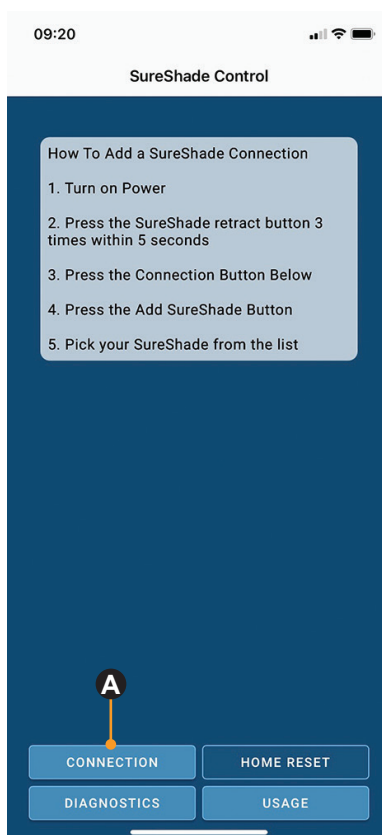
09:20

SureShade Control

How To Add a SureShade Connection

1. Turn on Power

2. Press the SureShade retract button 3 times within 5 seconds

3. Press the Connection Button Below

4. Press the Add SureShade Button

5. Pick your SureShade from the list

A

CONNECTION

HOME RESET

DIAGNOSTICS

USAGE